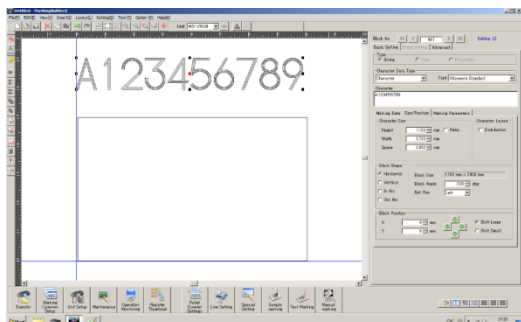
A123456789

Block No. 001

Basic Setting | Advanced

Type
String
Character Data Type
Character
Font
Character
A123456789

Marking Data | Size/Position | Marking Parameters
Character Size
Height mm
Width mm
Space mm
Ratio
Character Layout
Distribution

Block Shape
Horizontal
Vertical
In Arc
Out Arc
Block Size
Block Angle deg
Ref. Pos. Left

Block Position
X mm
Y mm
Shift Large
Shift Small

Transfer
Marking Operation Setup
Unit Setup
Maintenance
Operation Monitoring
Register Threshold
Serial Counter Settings
Line Setting
Special Setting
Sample marking
Test Marking
Manual marking